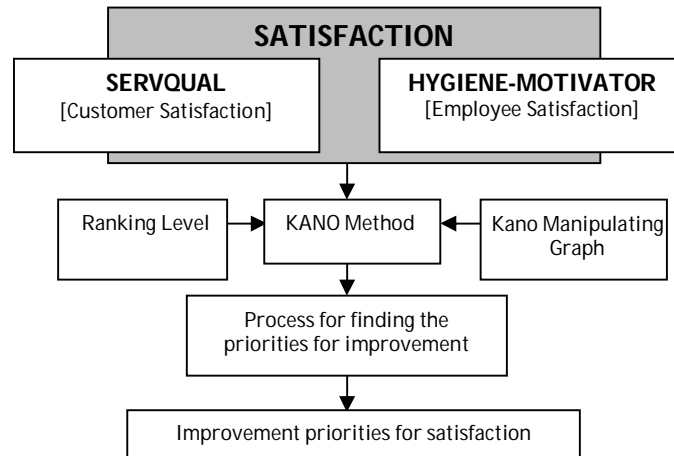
SATISFACTION

SERVQUAL
[Customer Satisfaction]

HYGIENE-MOTIVATOR
[Employee Satisfaction]

Ranking Level

KANO Method

Kano Manipulating Graph

Process for finding the priorities for improvement

Improvement priorities for satisfaction